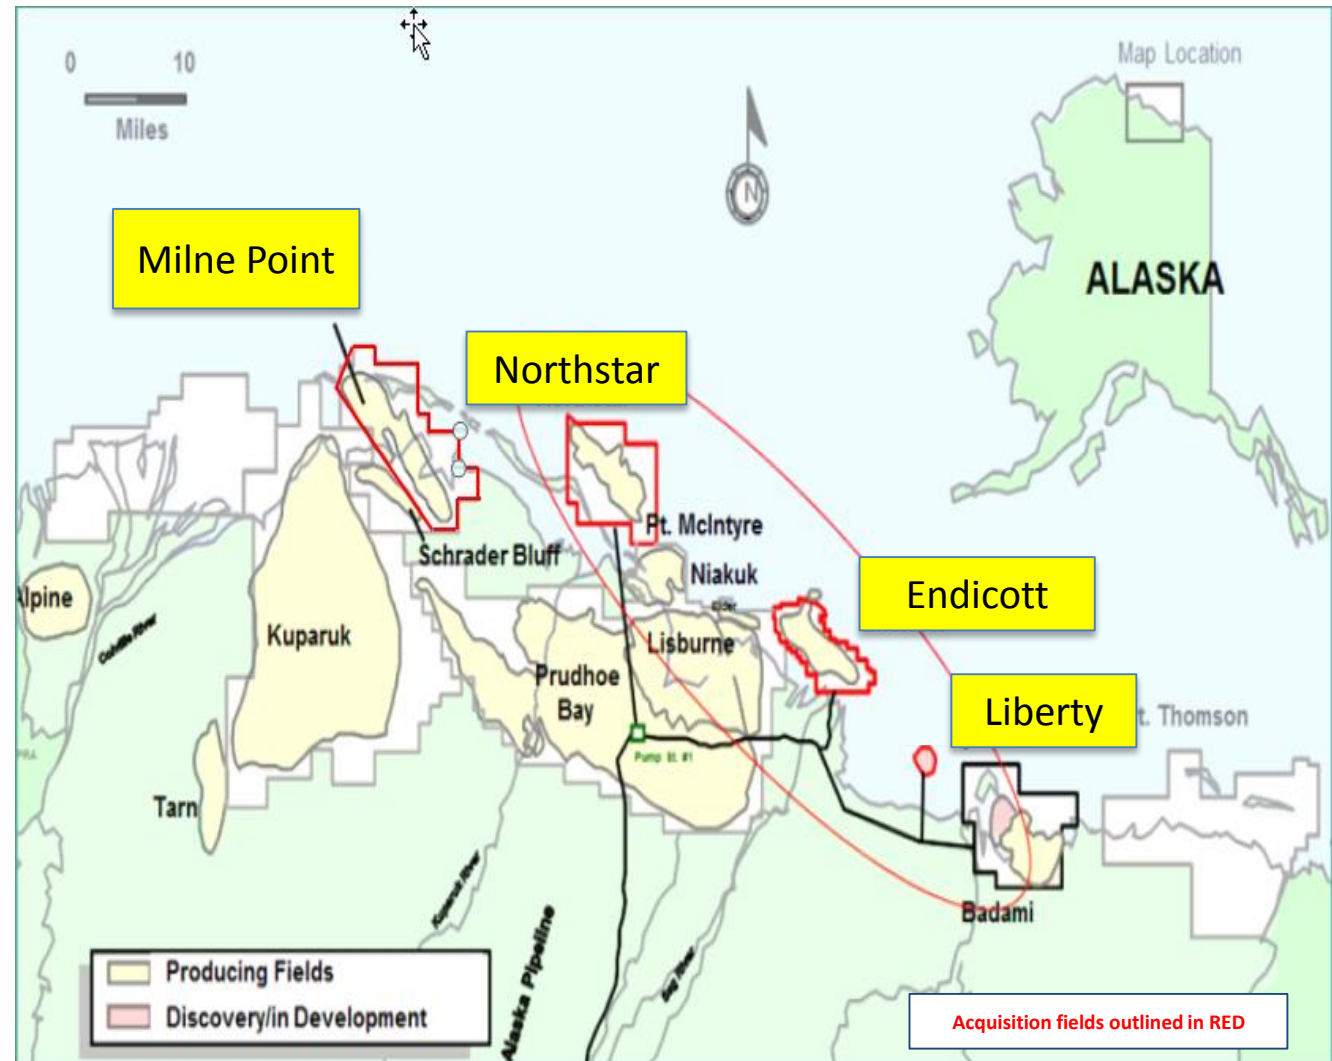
0 10
Miles

Map Location

ALASKA

N

Milne Point

Northstar

Endicott

Liberty

Schrader Bluff

Pt. McIntyre

Niakuk

Lisburne

Prudhoe Bay

Kuparuk

lpine

Tarn

Badami

t. Thomson

Pump St. #1

Alaska Pipeline

Producing Fields
Discovery/in Development

Acquisition fields outlined in RED